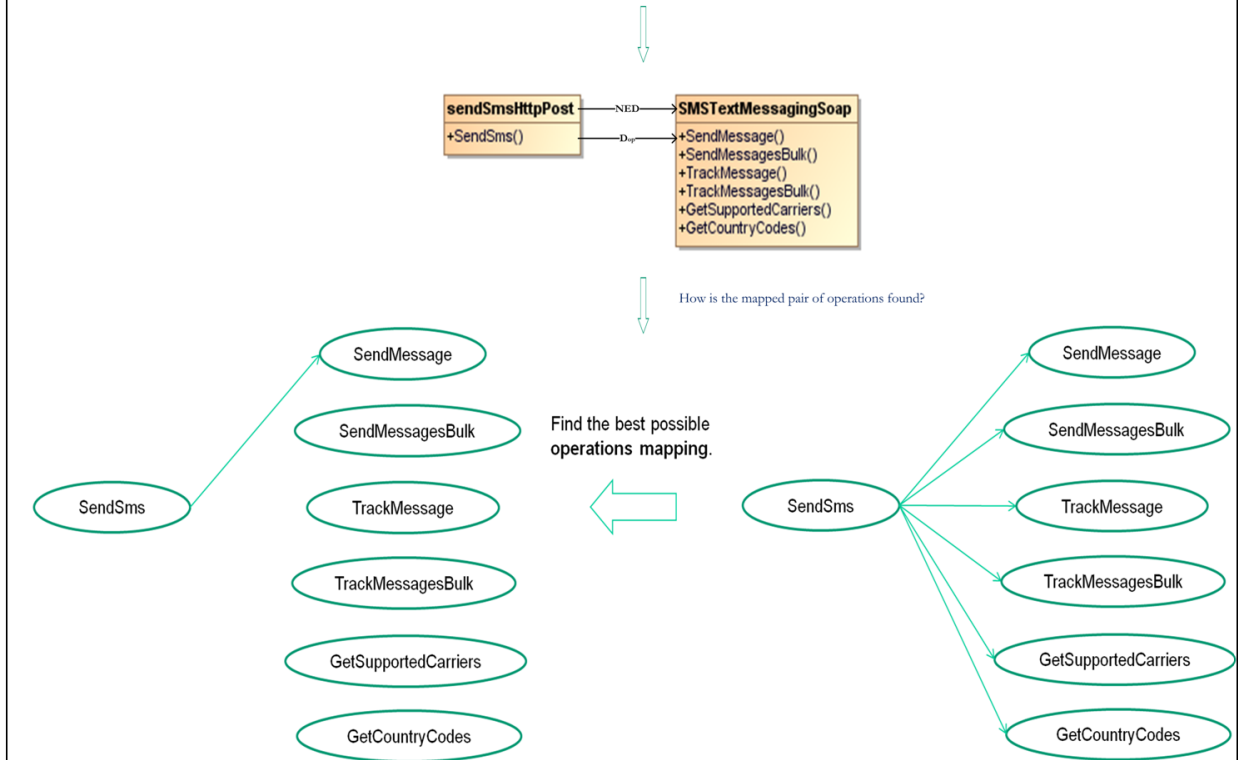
sendSmsHttpPost
+SendSms()
NED
$D_{op}$
SMSTextMessagingSoap
+SendMessage()
+SendMessagesBulk()
+TrackMessage()
+TrackMessagesBulk()
+GetSupportedCarriers()
+GetCountryCodes()

How is the mapped pair of operations found?

SendSms
SendMessage
SendMessagesBulk
TrackMessage
TrackMessagesBulk
GetSupportedCarriers
GetCountryCodes

Find the best possible operations mapping.

SendSms
SendMessage
SendMessagesBulk
TrackMessage
TrackMessagesBulk
GetSupportedCarriers
GetCountryCodes